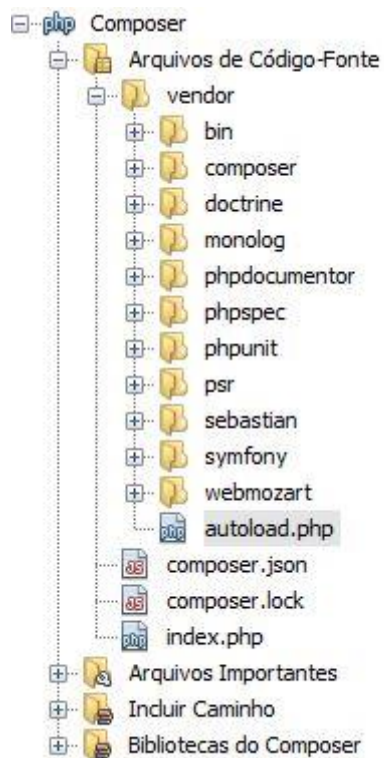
php Composer
Arquivos de Código-Fonte
vendor
bin
composer
doctrine
monolog
phpdocumentor
phpspec
phpunit
psr
sebastian
symfony
webmozart
autoload.php
composer.json
composer.lock
index.php
Arquivos Importantes
Incluir Caminho
Bibliotecas do Composer